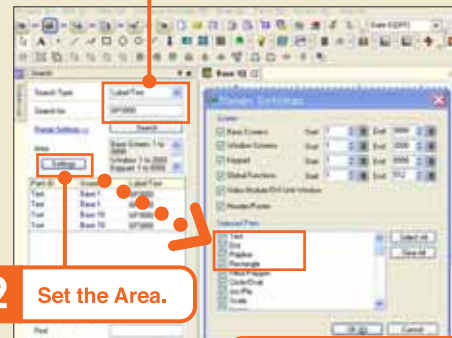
Search
Search Type
Label/Text
Search Item
SP3000
Range Settings >>
Search
Area
Base Screen: 1 to 9999
Window: 1 to 2000
Keypad: 1 to 999
Settings...
Parts ID
Text
Text
Text
Text
Base 1
Base 1
Base 10
Base 10
SP3000
SP3000
SP3000
SP3000
Find
Base 10
Range Settings
Screen
Base Screens
Start 1
End 9999
Window Screens
Start 1
End 2000
Keypad
Start 1
End 999
Global Functions
Start 1
End 512
Video Module/DVI Unit Window
Header/Footer
Selected Parts
Text
Dot
Polyline
Rectangle
Filled Polygon
Circle/Oval
Arc/Pie
Scale
Select All
Clear All
OK
Cancel
2 Set the Area.